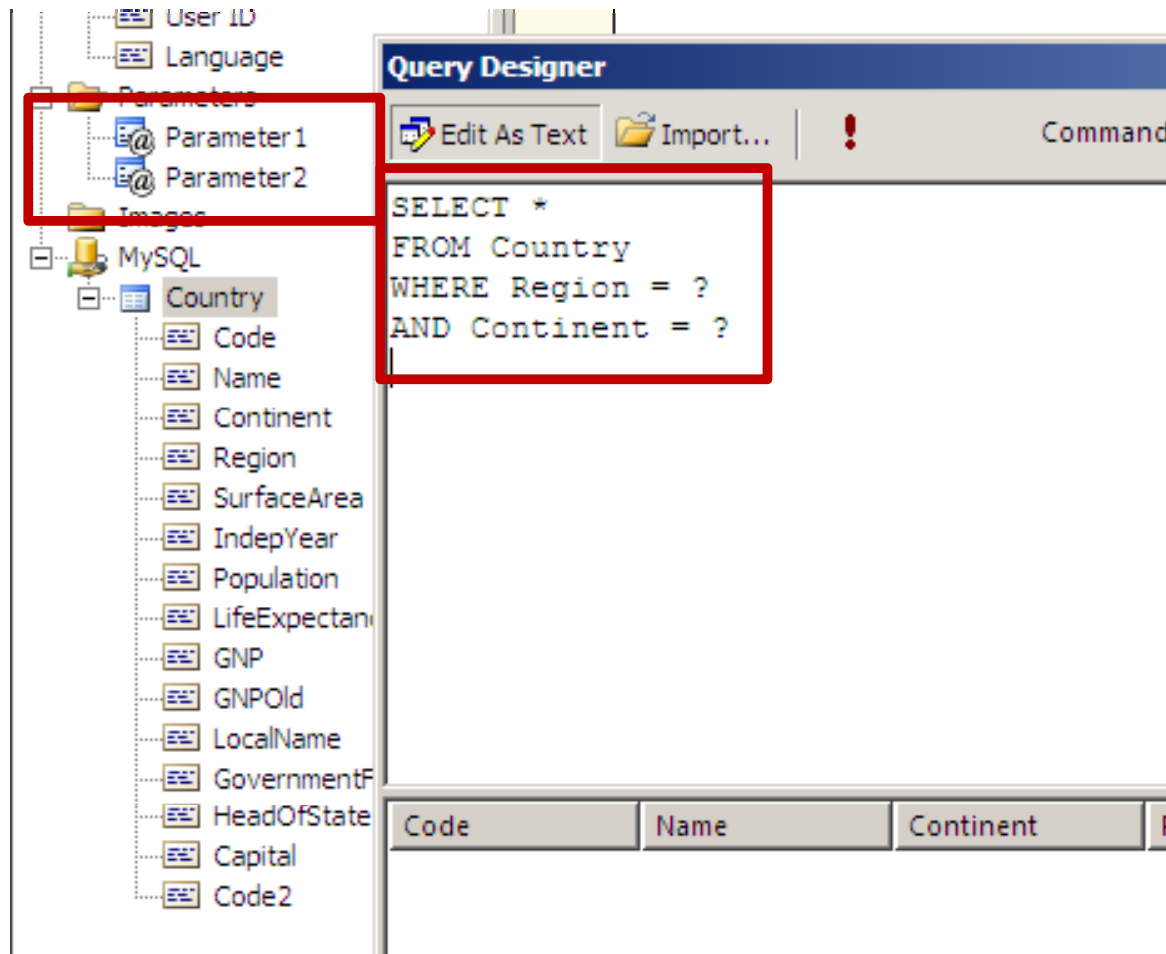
User ID
Language
Parameters
Parameter1
Parameter2
Images
MySQL
Country
Code
Name
Continent
Region
SurfaceArea
IndepYear
Population
LifeExpectan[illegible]
GNP
GNPOld
LocalName
GovernmentF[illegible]
HeadOfState
Capital
Code2

Query Designer
Edit As Text
Import...
!
Command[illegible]

SELECT *
FROM Country
WHERE Region = ?
AND Continent = ?

| Code | Name | Continent |
|---|---|---|